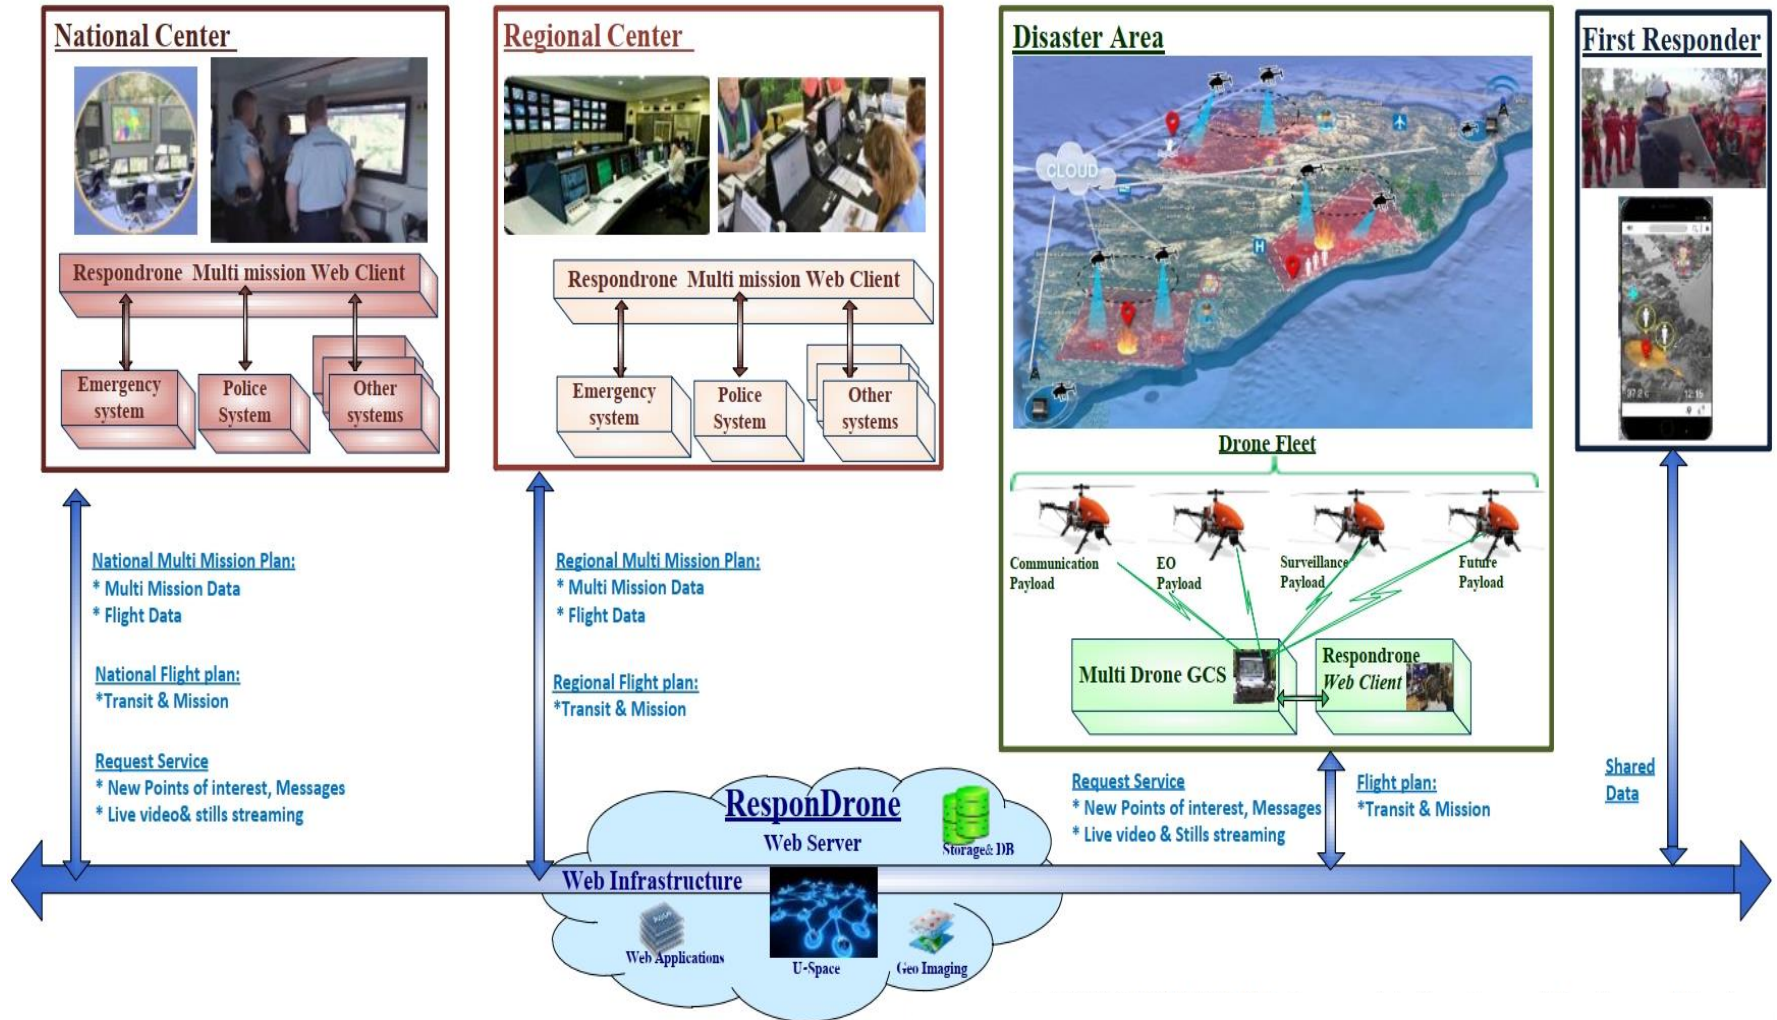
National Center

Respondrone Multi mission Web Client

Emergency system

Police System

Other systems

Regional Center

Respondrone Multi mission Web Client

Emergency system

Police System

Other systems

Disaster Area

CLOUD

Drone Fleet

Communication Payload

EO Payload

Surveillance Payload

Future Payload

Multi Drone GCS

Respondrone Web Client

First Responder

National Multi Mission Plan:
* Multi Mission Data
* Flight Data

National Flight plan:
*Transit & Mission

Request Service
* New Points of interest, Messages
* Live video& stills streaming

Regional Multi Mission Plan:
* Multi Mission Data
* Flight Data

Regional Flight plan:
*Transit & Mission

ResponDrone
Web Server

Storage& DB

Web Infrastructure

Web Applications

U-Space

Geo Imaging

Request Service
* New Points of interest, Messages
* Live video & Stills streaming

Flight plan:
*Transit & Mission

Shared Data